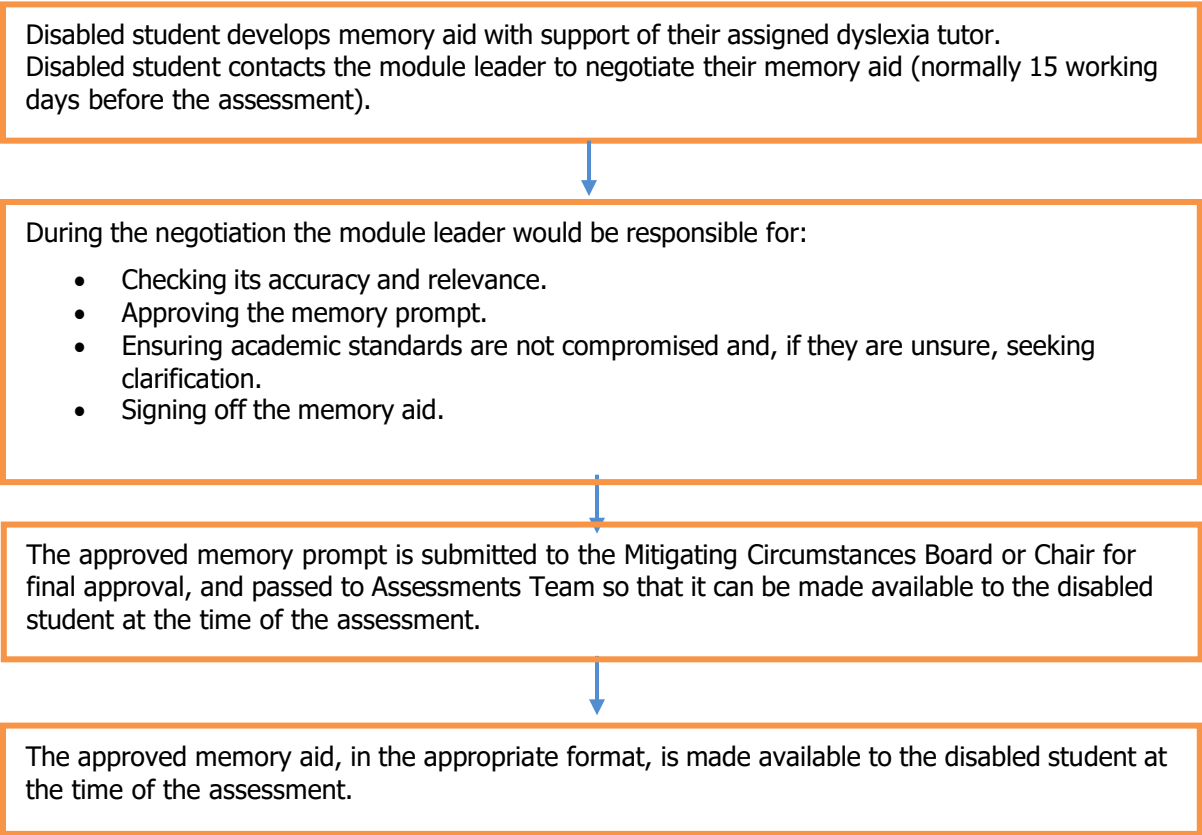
Disabled student develops memory aid with support of their assigned dyslexia tutor.
Disabled student contacts the module leader to negotiate their memory aid (normally 15 working days before the assessment).

During the negotiation the module leader would be responsible for:

- Checking its accuracy and relevance.
- Approving the memory prompt.
- Ensuring academic standards are not compromised and, if they are unsure, seeking clarification.
- Signing off the memory aid.

The approved memory prompt is submitted to the Mitigating Circumstances Board or Chair for final approval, and passed to Assessments Team so that it can be made available to the disabled student at the time of the assessment.

The approved memory aid, in the appropriate format, is made available to the disabled student at the time of the assessment.